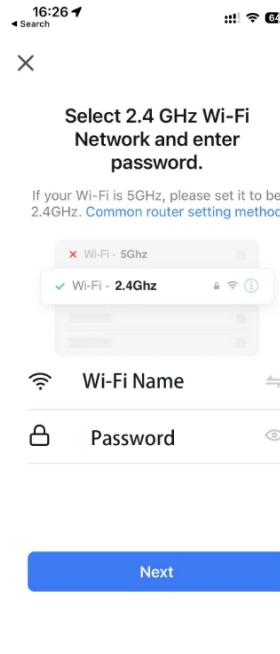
16:26
◂ Search
64

×

Select 2.4 GHz Wi-Fi Network and enter password.

If your Wi-Fi is 5GHz, please set it to be 2.4GHz. Common router setting metho

× Wi-Fi - 5Ghz
✓ Wi-Fi - 2.4Ghz

Wi-Fi Name

Password

Next